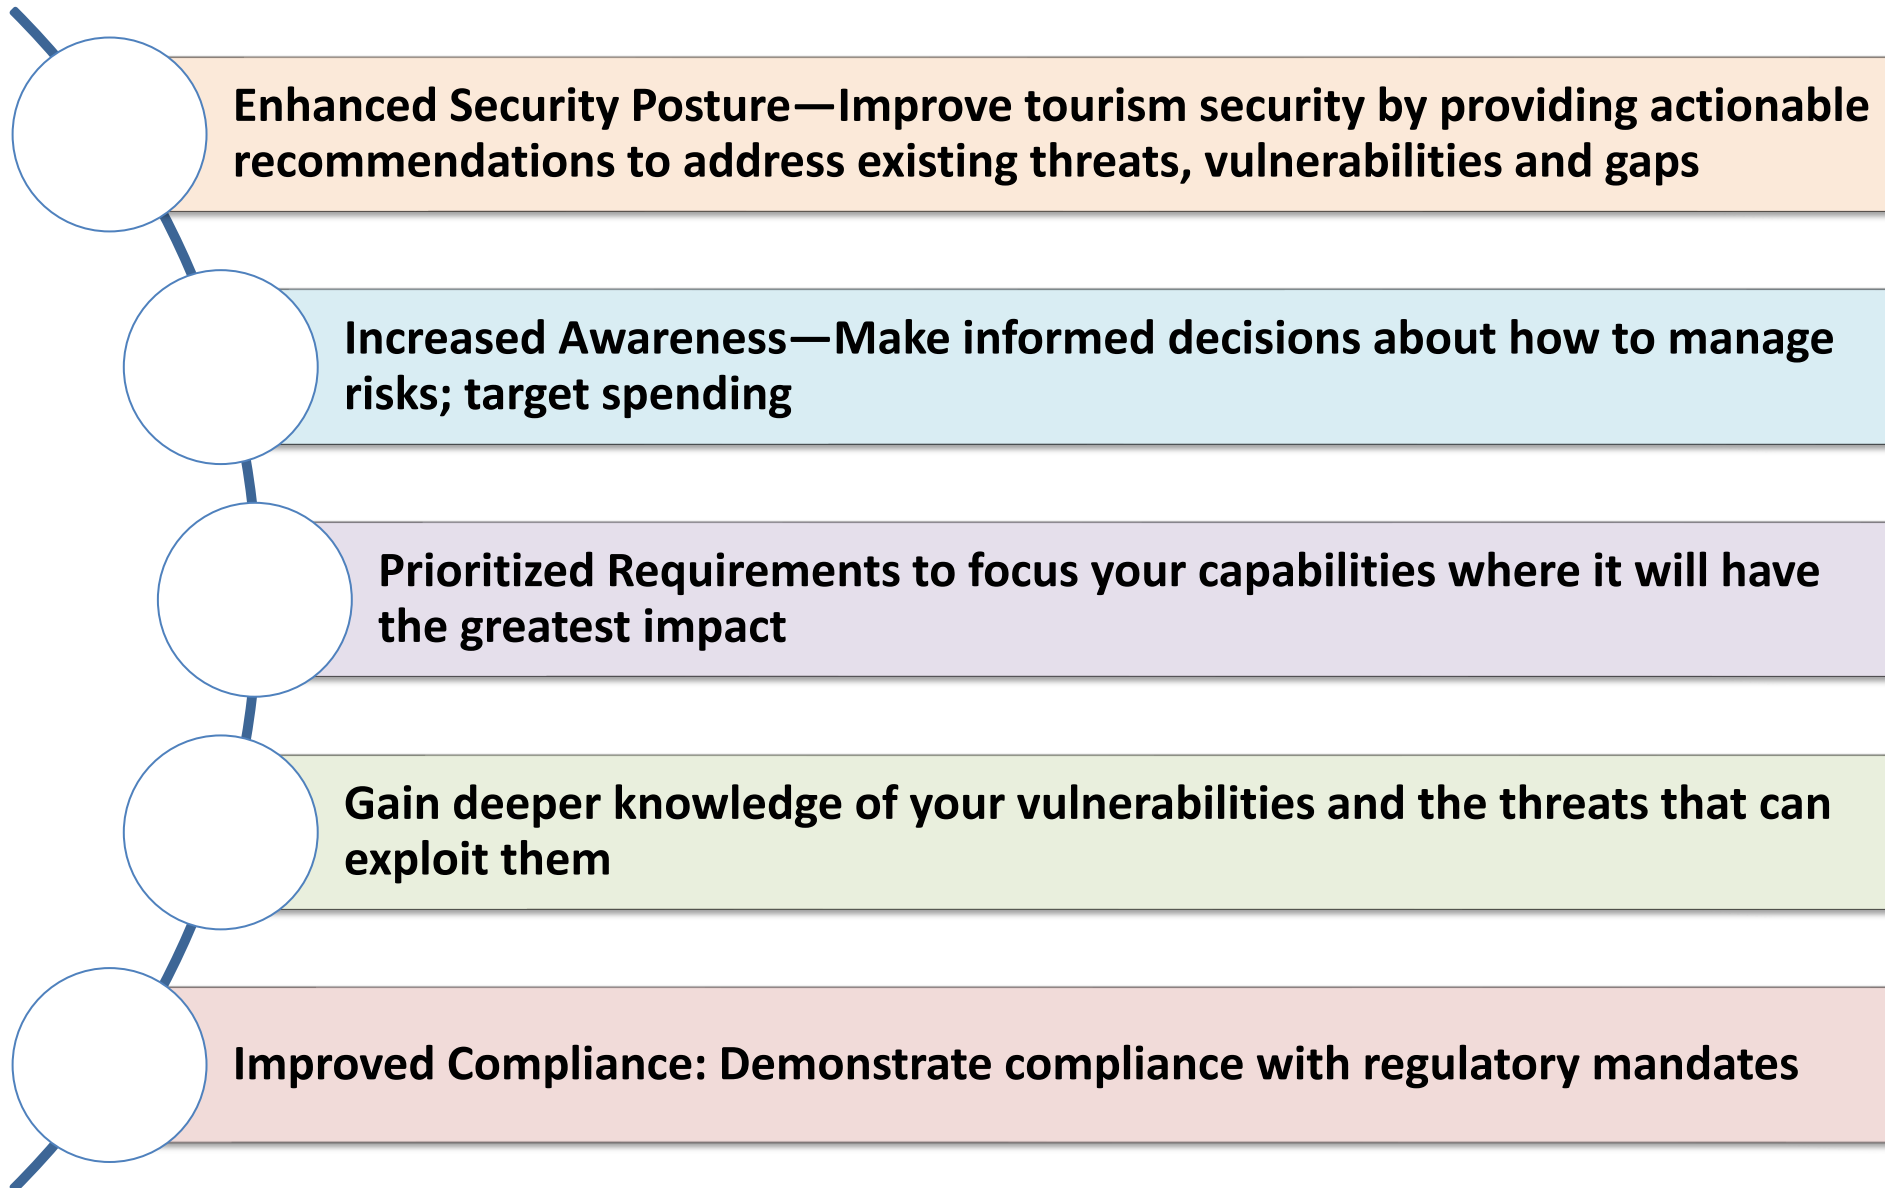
Enhanced Security Posture—Improve tourism security by providing actionable recommendations to address existing threats, vulnerabilities and gaps

Increased Awareness—Make informed decisions about how to manage risks; target spending

Prioritized Requirements to focus your capabilities where it will have the greatest impact

Gain deeper knowledge of your vulnerabilities and the threats that can exploit them

Improved Compliance: Demonstrate compliance with regulatory mandates